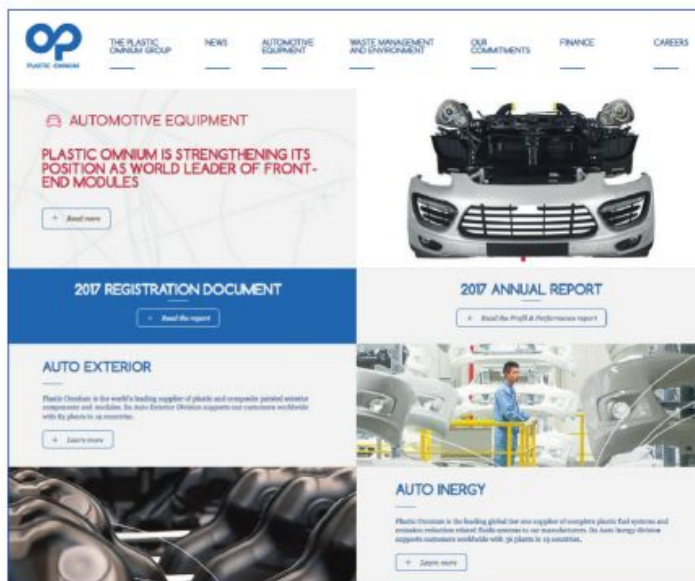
PLASTIC OMNIUM

THE PLASTIC OMNIUM GROUP | NEWS | AUTOMOTIVE EQUIPMENT | WASTE MANAGEMENT AND ENVIRONMENT | OUR COMMITMENTS | FINANCE | CAREERS

AUTOMOTIVE EQUIPMENT

PLASTIC OMNIUM IS STRENGTHENING ITS POSITION AS WORLD LEADER OF FRONT-END MODULES

+ Read more

2017 REGISTRATION DOCUMENT

+ Read the report

2017 ANNUAL REPORT

+ Read the Profil & Performance report

AUTO EXTERIOR

Plastic Omnium is the world's leading supplier of plastic and composite painted exterior components and modules. Its Auto Exterior Division supports our customers worldwide with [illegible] plants in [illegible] countries.

+ Learn more

AUTO INERGY

Plastic Omnium is the leading global tier one supplier of complete plastic fuel systems and emission reduction related fluids systems to car manufacturers. Its Auto Inergy division supports customers worldwide with 36 plants in 19 countries.

+ Learn more